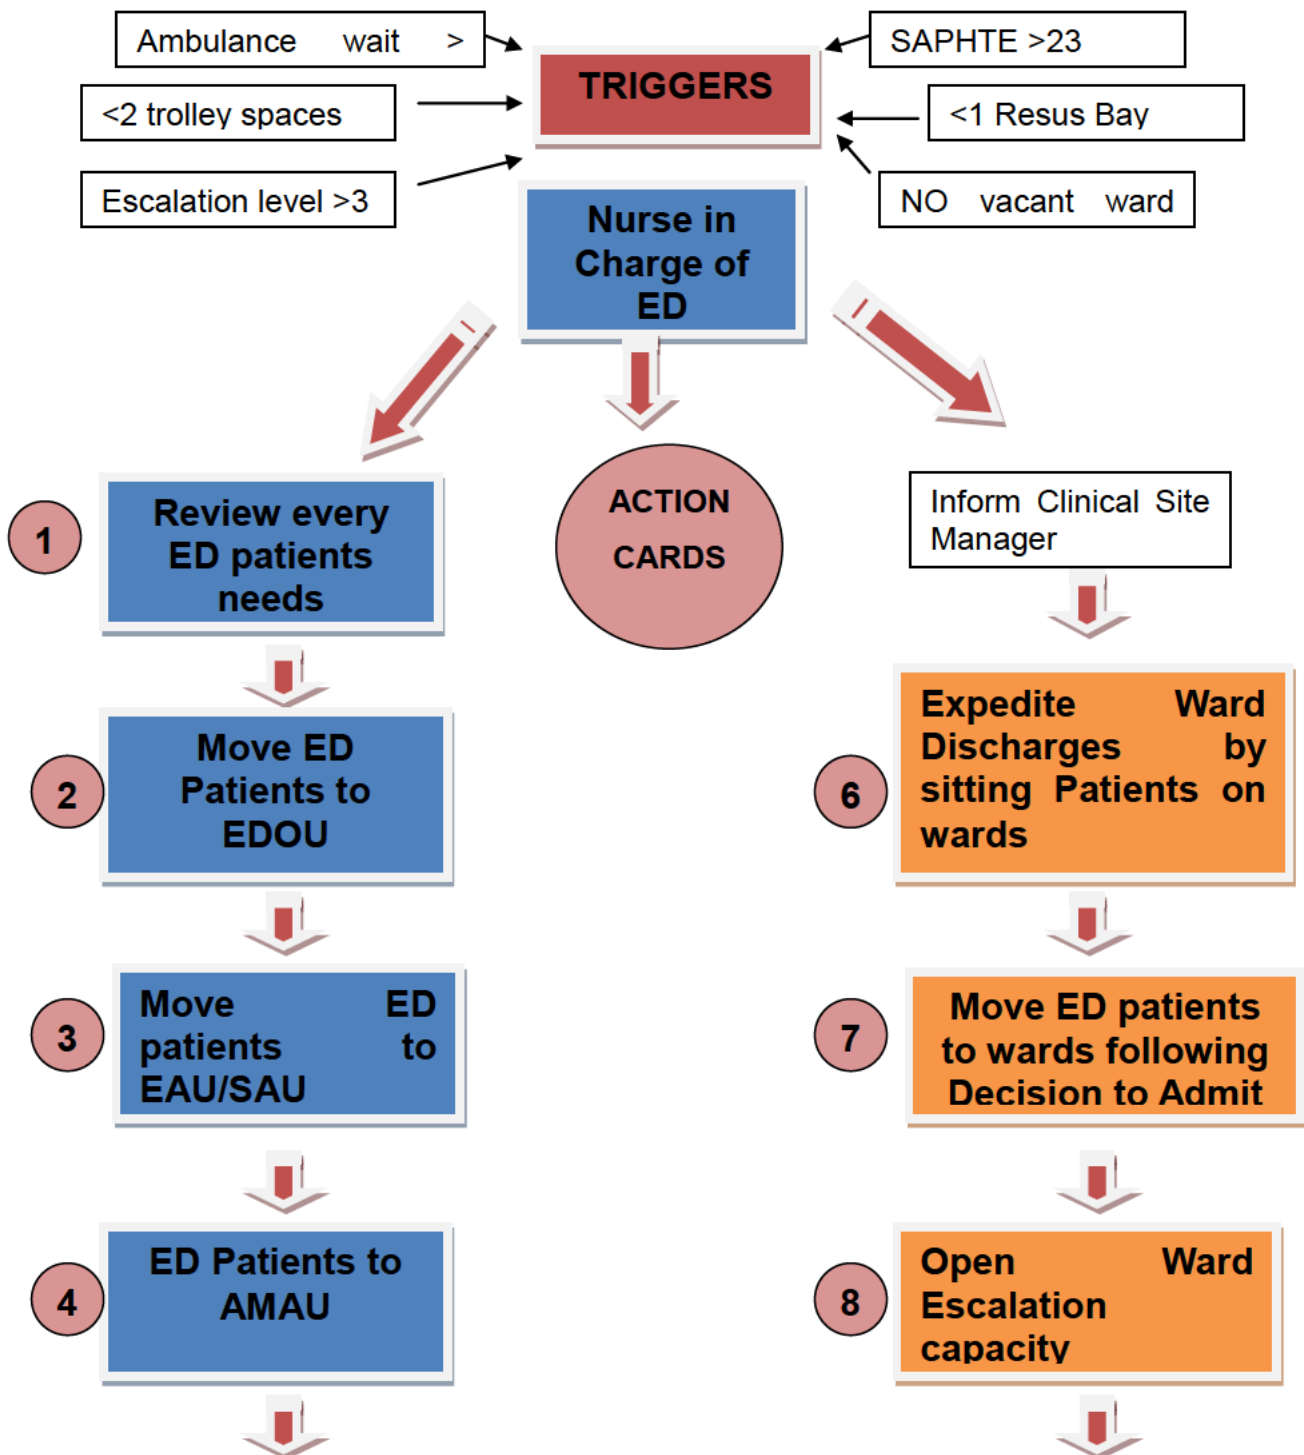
Ambulance wait >

<2 trolley spaces

Escalation level >3

TRIGGERS

SAPHTE >23

<1 Resus Bay

NO vacant ward

Nurse in Charge of ED

ACTION CARDS

1 Review every ED patients needs

2 Move ED Patients to EDOU

3 Move ED patients to EAU/SAU

4 ED Patients to AMAU

Inform Clinical Site Manager

6 Expedite Ward Discharges by sitting Patients on wards

7 Move ED patients to wards following Decision to Admit

8 Open Ward Escalation capacity